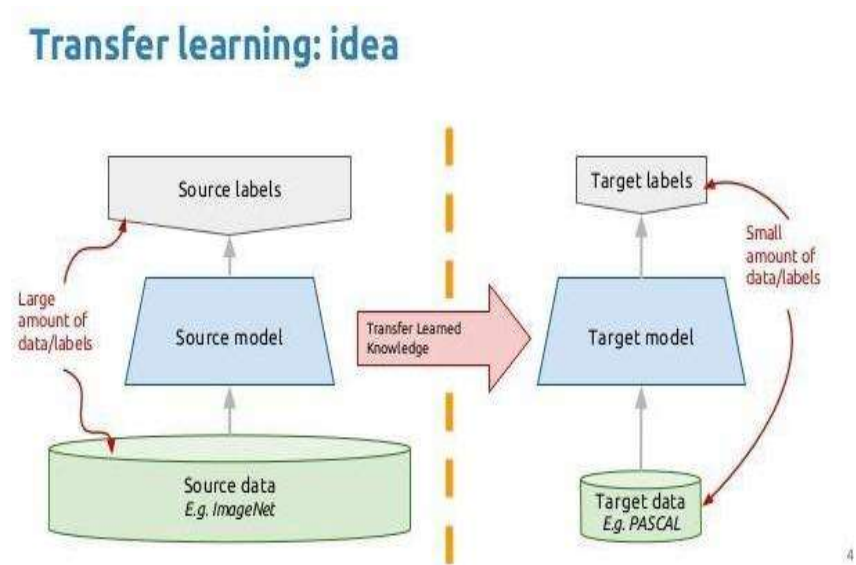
Transfer learning: idea

Source labels

Large amount of data/labels

Source model

Source data
E.g. ImageNet

Transfer Learned Knowledge

Target labels

Small amount of data/labels

Target model

Target data
E.g. PASCAL

4